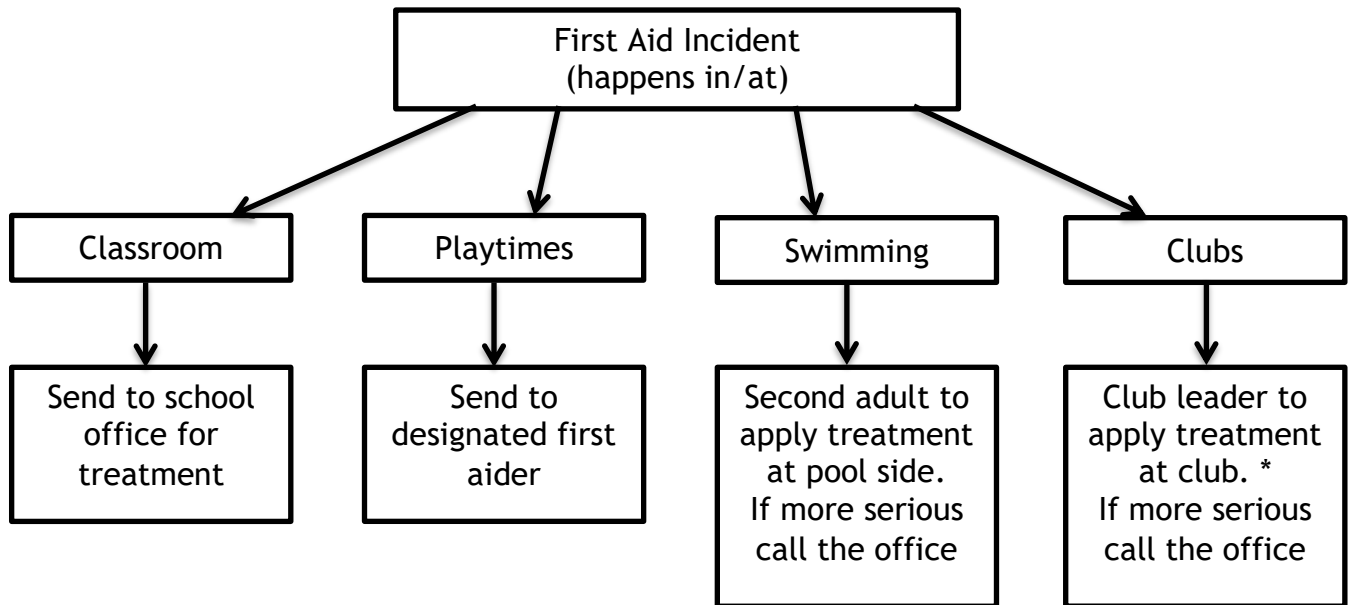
First Aid Incident
(happens in/at)

Classroom

Playtimes

Swimming

Clubs

Send to school office for treatment

Send to designated first aider

Second adult to apply treatment at pool side.
If more serious call the office

Club leader to apply treatment at club. *
If more serious call the office